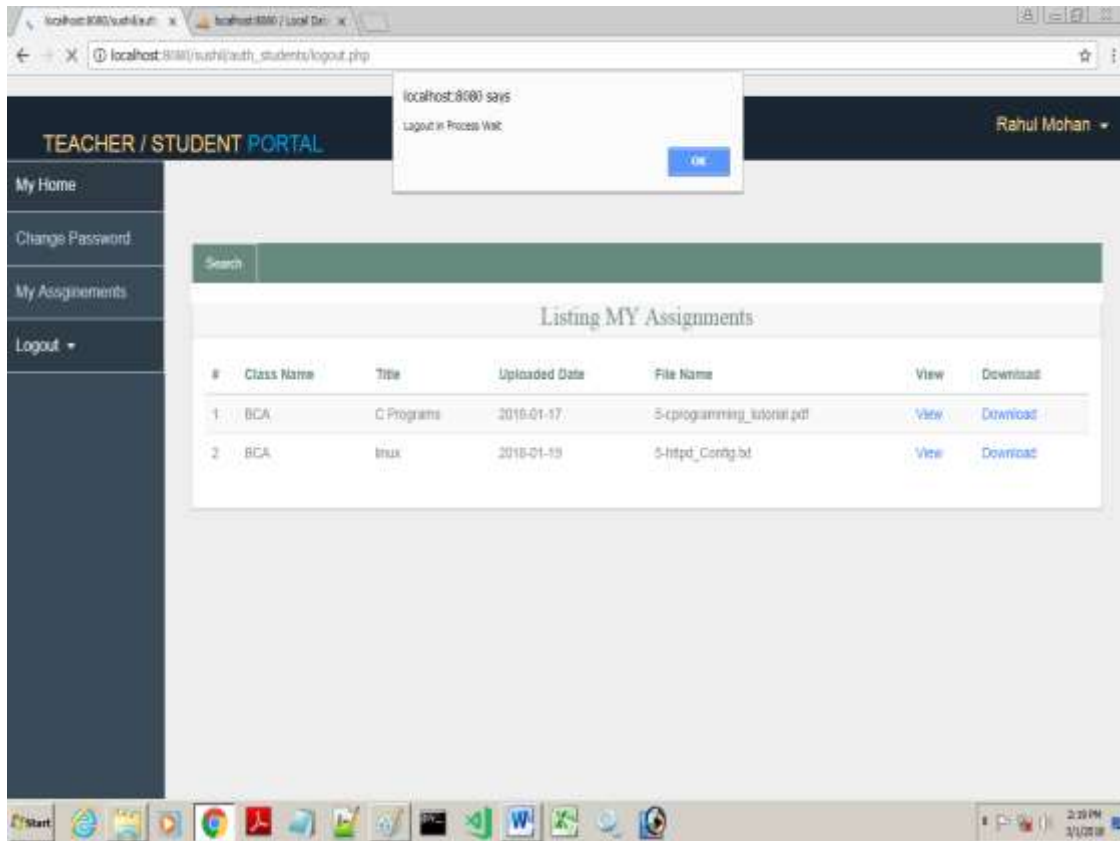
localhost:8080/sushil/auth ×
localhost:8080 / Local Dat ×

localhost:8080/sushil/auth_students/logout.php

localhost:8080 says
Logout in Process Wait
OK

TEACHER / STUDENT PORTAL

Rahul Mohan

My Home
Change Password
My Assginements
Logout

Search

Listing MY Assignments

| # | Class Name | Title | Uploaded Date | File Name | View | Download |
|---|---|---|---|---|---|---|
| 1 | BCA | C Programs | 2018-01-17 | 5-cprogramming_tutorial.pdf | View | Download |
| 2 | BCA | linux | 2018-01-19 | 5-httpd_Config.txt | View | Download |

Start

2:19 PM
3/1/2018